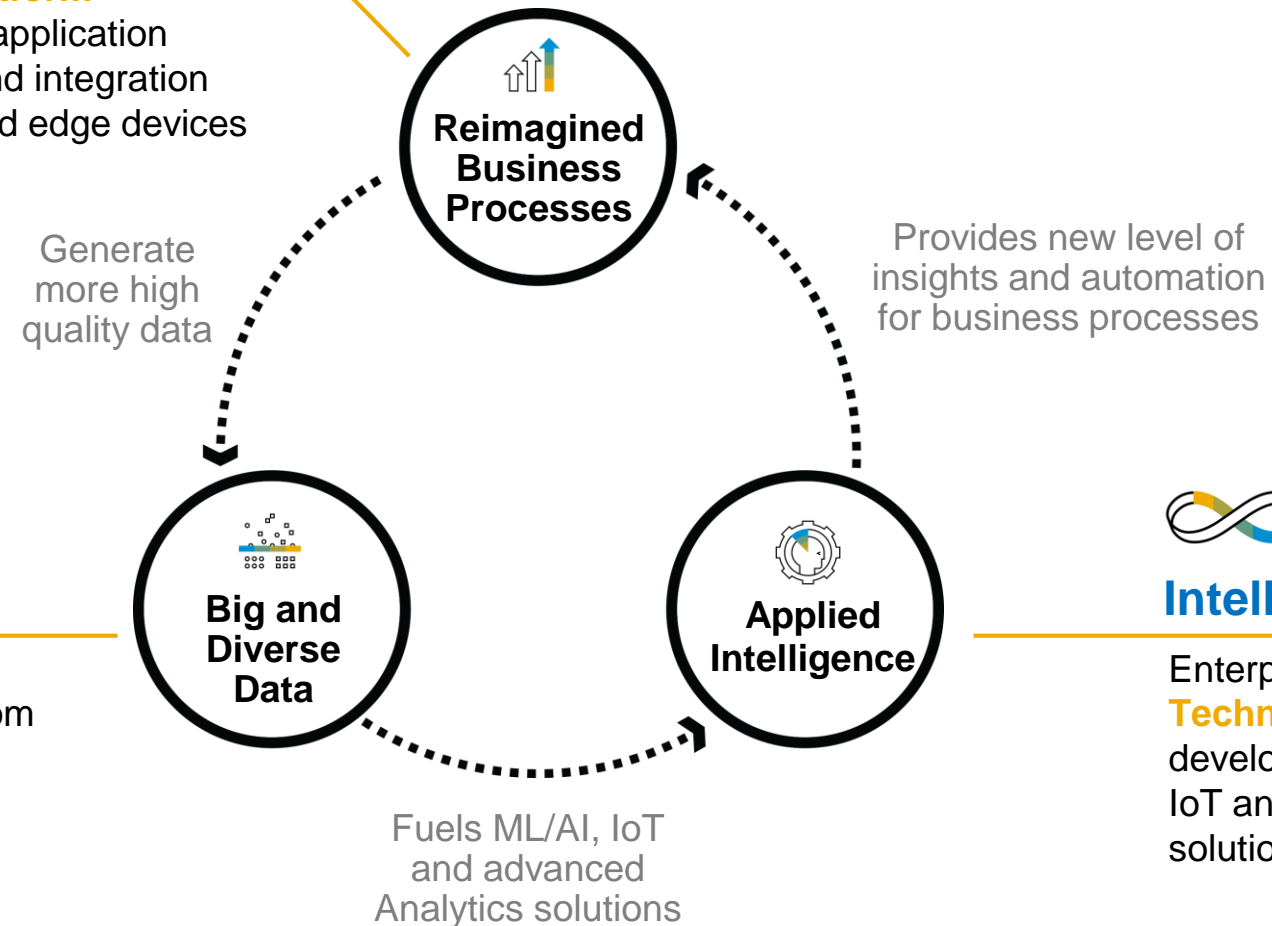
application
nd integration
d edge devices

Reimagined Business Processes

Generate more high quality data

Provides new level of insights and automation for business processes

Big and Diverse Data

Applied Intelligence

om

Intell

Enterp
Techn
develo
IoT an
solutio

Fuels ML/AI, IoT and advanced Analytics solutions